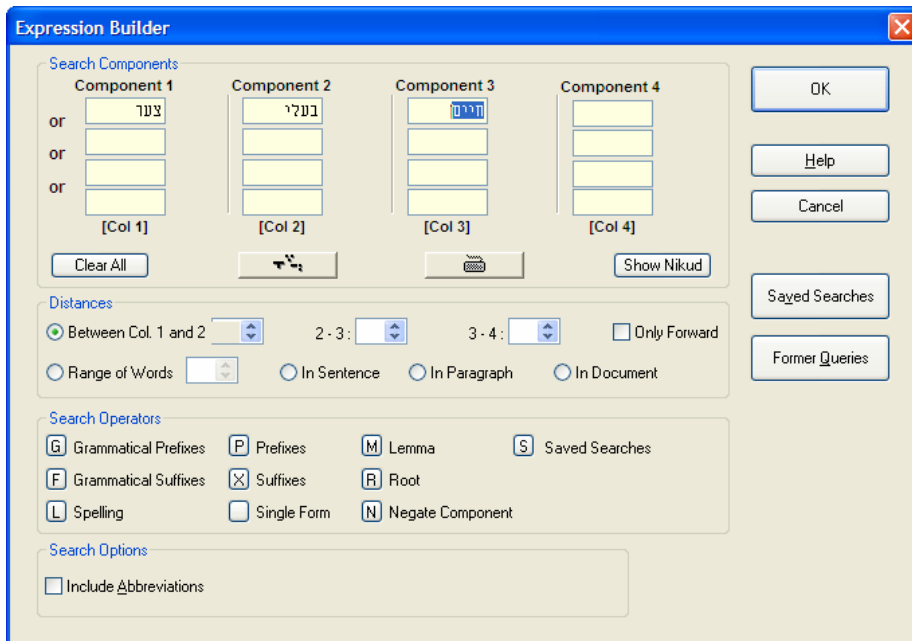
Expression Builder

Search Components

Component 1
צער
or
or
or
[Col 1]

Component 2
בעלי
[Col 2]

Component 3
חיים
[Col 3]

Component 4
[Col 4]

Clear All

Show Nikud

OK

Help

Cancel

Distances

Between Col. 1 and 2

2 - 3 :

3 - 4 :

Only Forward

Range of Words

In Sentence

In Paragraph

In Document

Saved Searches

Former Queries

Search Operators

G Grammatical Prefixes

P Prefixes

M Lemma

S Saved Searches

F Grammatical Suffixes

X Suffixes

R Root

L Spelling

Single Form

N Negate Component

Search Options

Include Abbreviations